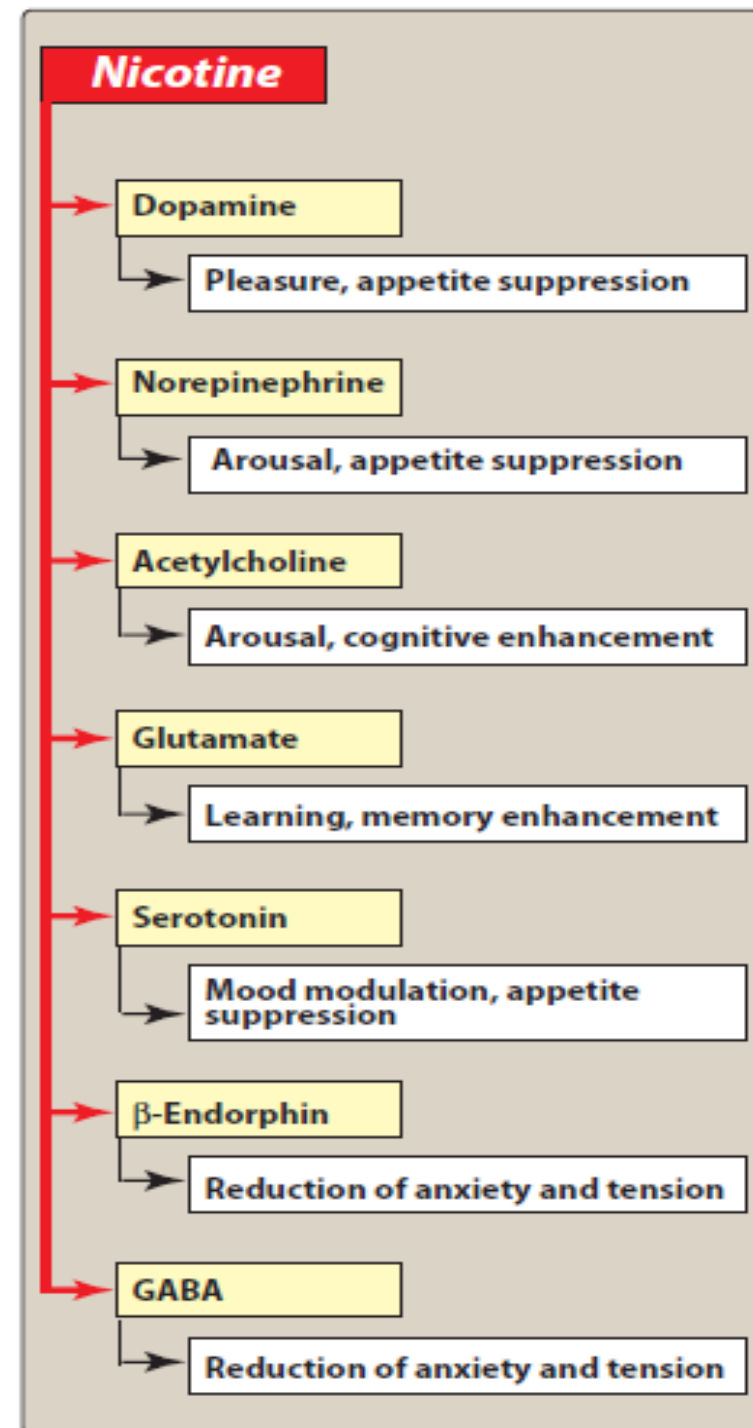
Nicotine

Dopamine

Pleasure, appetite suppression

Norepinephrine

Arousal, appetite suppression

Acetylcholine

Arousal, cognitive enhancement

Glutamate

Learning, memory enhancement

Serotonin

Mood modulation, appetite suppression

β-Endorphin

Reduction of anxiety and tension

GABA

Reduction of anxiety and tension